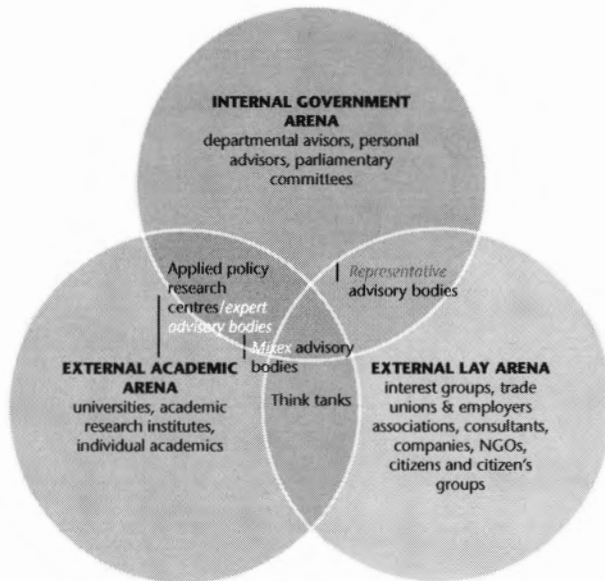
INTERNAL GOVERNMENT ARENA
departmental avisors, personal advisors, parliamentary committees

Applied policy research centres/expert advisory bodies

Representative advisory bodies

Mixex advisory bodies

EXTERNAL ACADEMIC ARENA
universities, academic research institutes, individual academics

Think tanks

EXTERNAL LAY ARENA
interest groups, trade unions & employers associations, consultants, companies, NGOs, citizens and citizen's groups